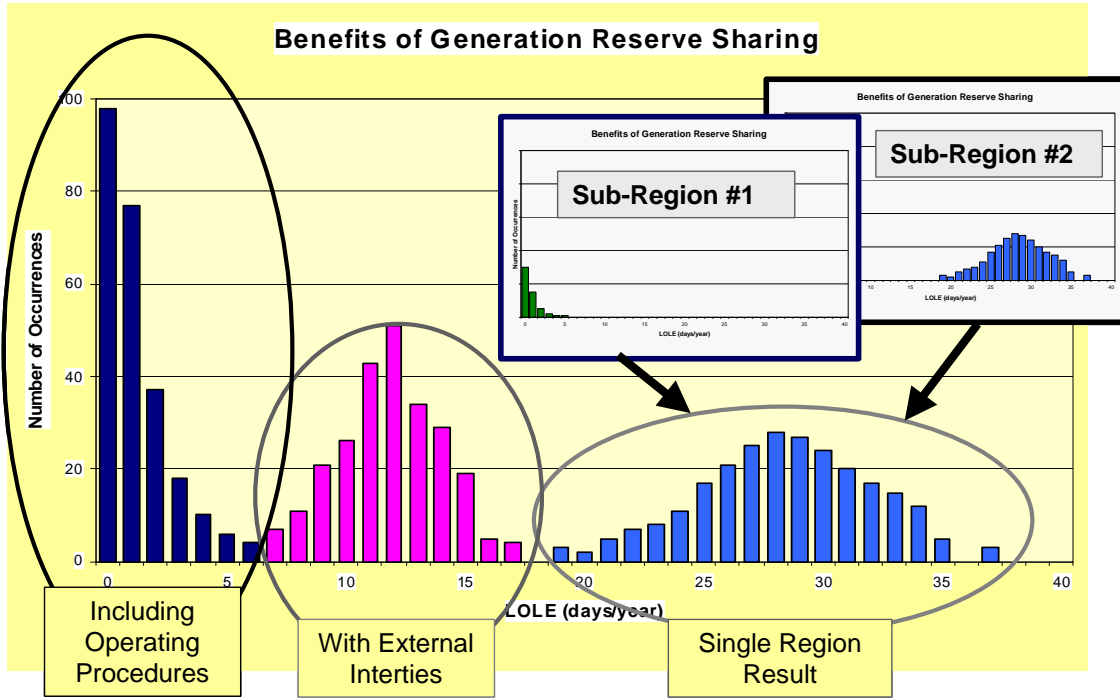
Benefits of Generation Reserve Sharing

100
80
60
40
20
0

Number of Occurrences

0
5
10
15
20
25
30
35
40

LOLE (days/year)

Benefits of Generation Reserve Sharing

Sub-Region #1

Number of Occurrences

0
5
10
15
20
25
30
35
40

LOLE (days/year)

Benefits of Generation Reserve Sharing

Sub-Region #2

10
15
20
25
30
35
40

LOLE (days/year)

Including Operating Procedures

With External Interties

Single Region Result